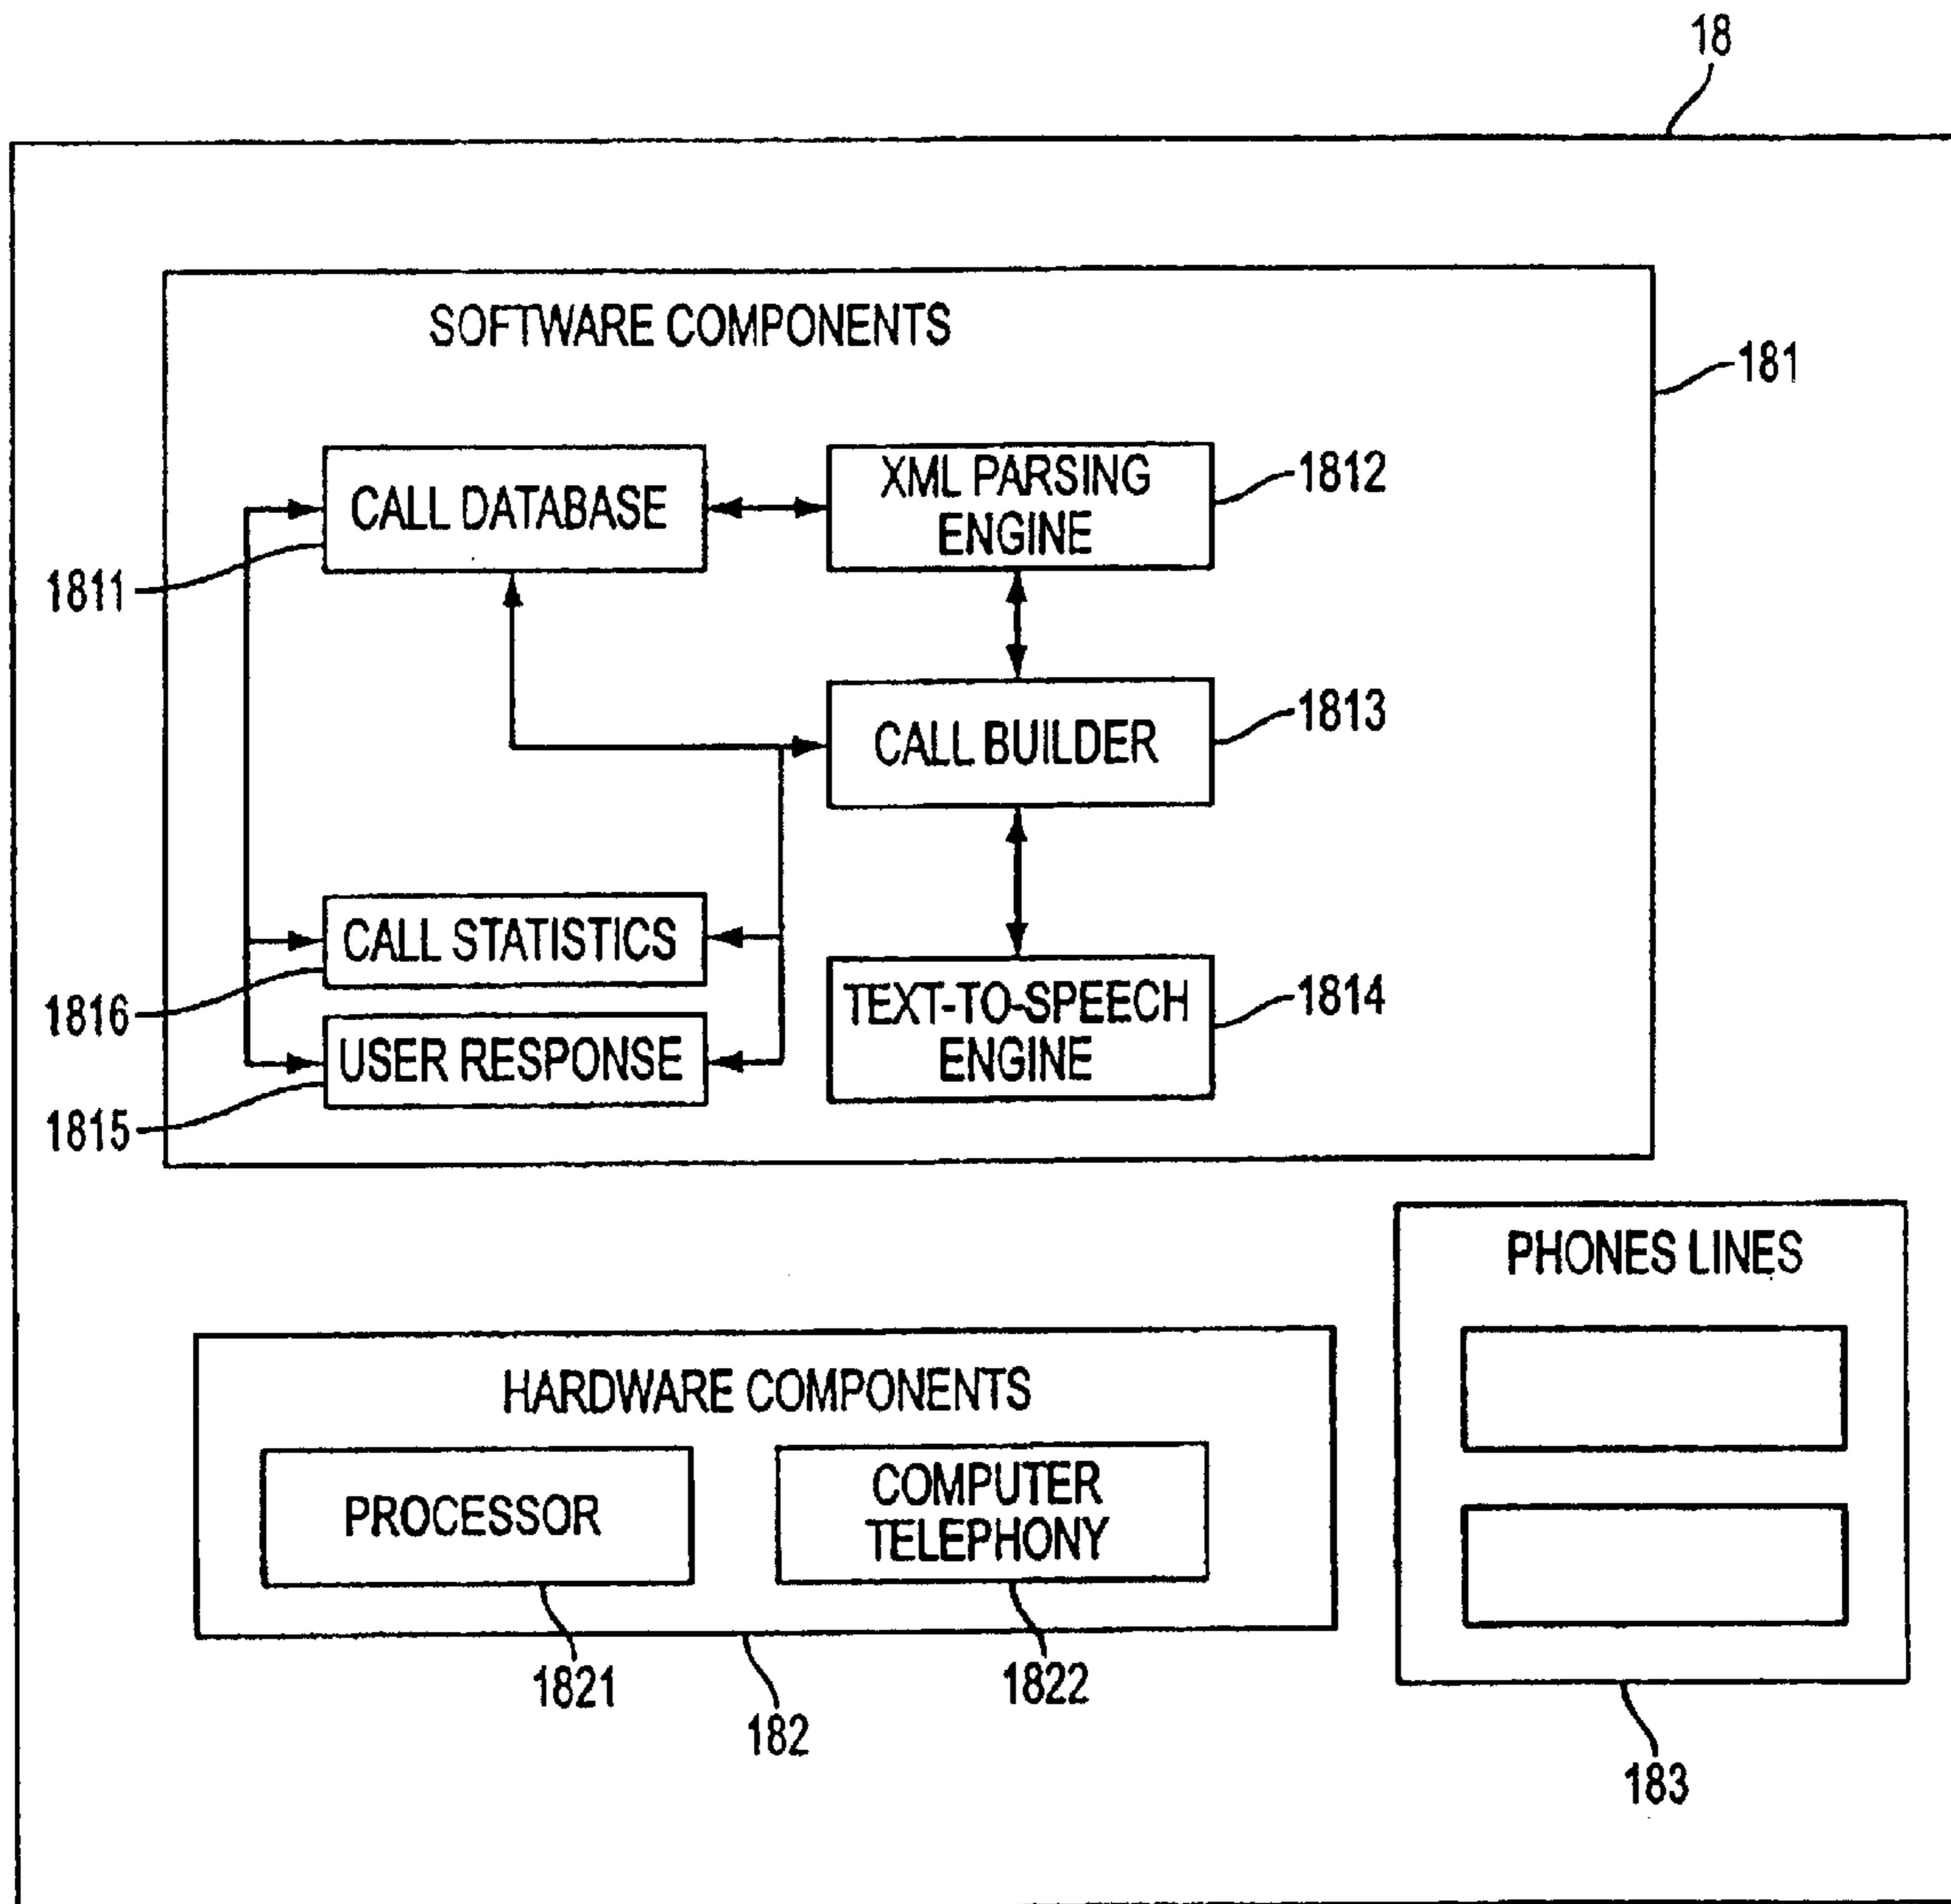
18

SOFTWARE COMPONENTS

181

CALL DATABASE

XML PARSING ENGINE

1812

1811

CALL BUILDER

1813

CALL STATISTICS

TEXT-TO-SPEECH ENGINE

1814

1816

USER RESPONSE

1815

PHONES LINES

HARDWARE COMPONENTS

PROCESSOR

COMPUTER TELEPHONY

1821

182

1822

183